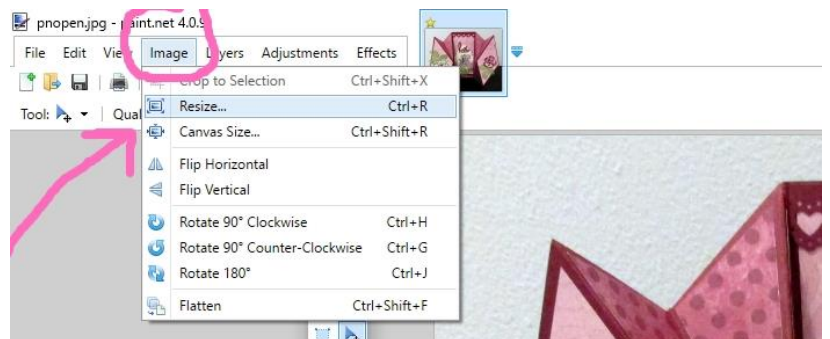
pnopen.jpg - paint.net 4.0.9

File Edit View Image Layers Adjustments Effects

Tool: Qual

Crop to Selection Ctrl+Shift+X
Resize... Ctrl+R
Canvas Size... Ctrl+Shift+R
Flip Horizontal
Flip Vertical
Rotate 90° Clockwise Ctrl+H
Rotate 90° Counter-Clockwise Ctrl+G
Rotate 180° Ctrl+J
Flatten Ctrl+Shift+F